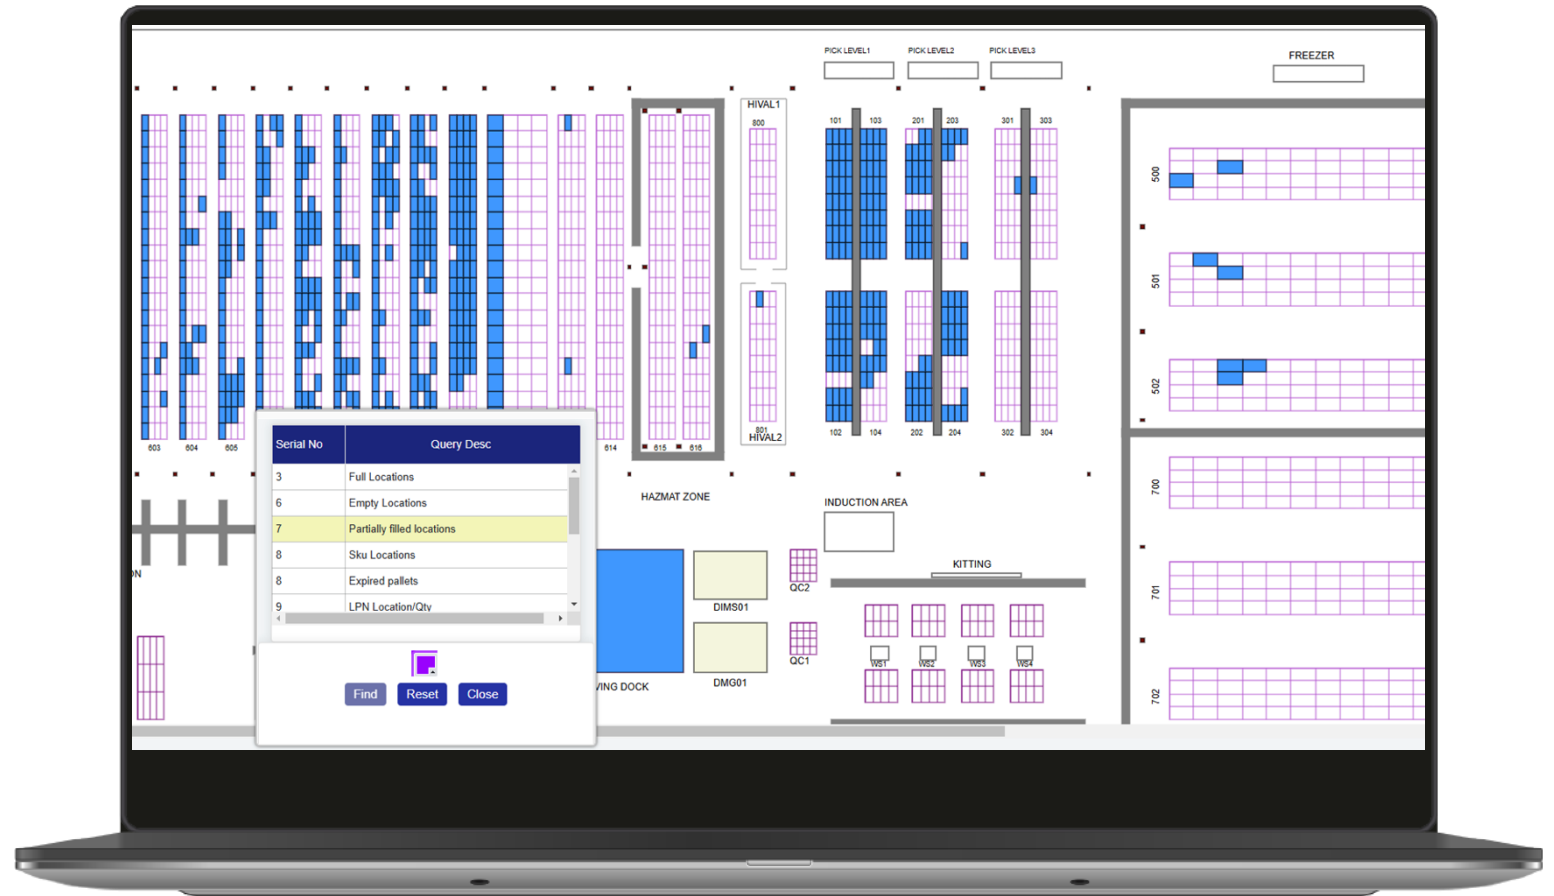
PICK LEVEL1 PICK LEVEL2 PICK LEVEL3

FREEZER

HIVAL1

800

101 103 201 203 301 303

500

501

502

801
HIVAL2

102 104 202 204 302 304

603 604 605 614 615 616

| Serial No | Query Desc |
|---|---|
| 3 | Full Locations |
| 6 | Empty Locations |
| 7 | Partially filled locations |
| 8 | Sku Locations |
| 8 | Expired pallets |
| 9 | LPN Location/Qty |

Find Reset Close

HAZMAT ZONE

INDUCTION AREA

KITTING

700

701

702

DIMS01

DMG01

QC2

QC1

WS1 WS2 WS3 WS4

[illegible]VING DOCK

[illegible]N